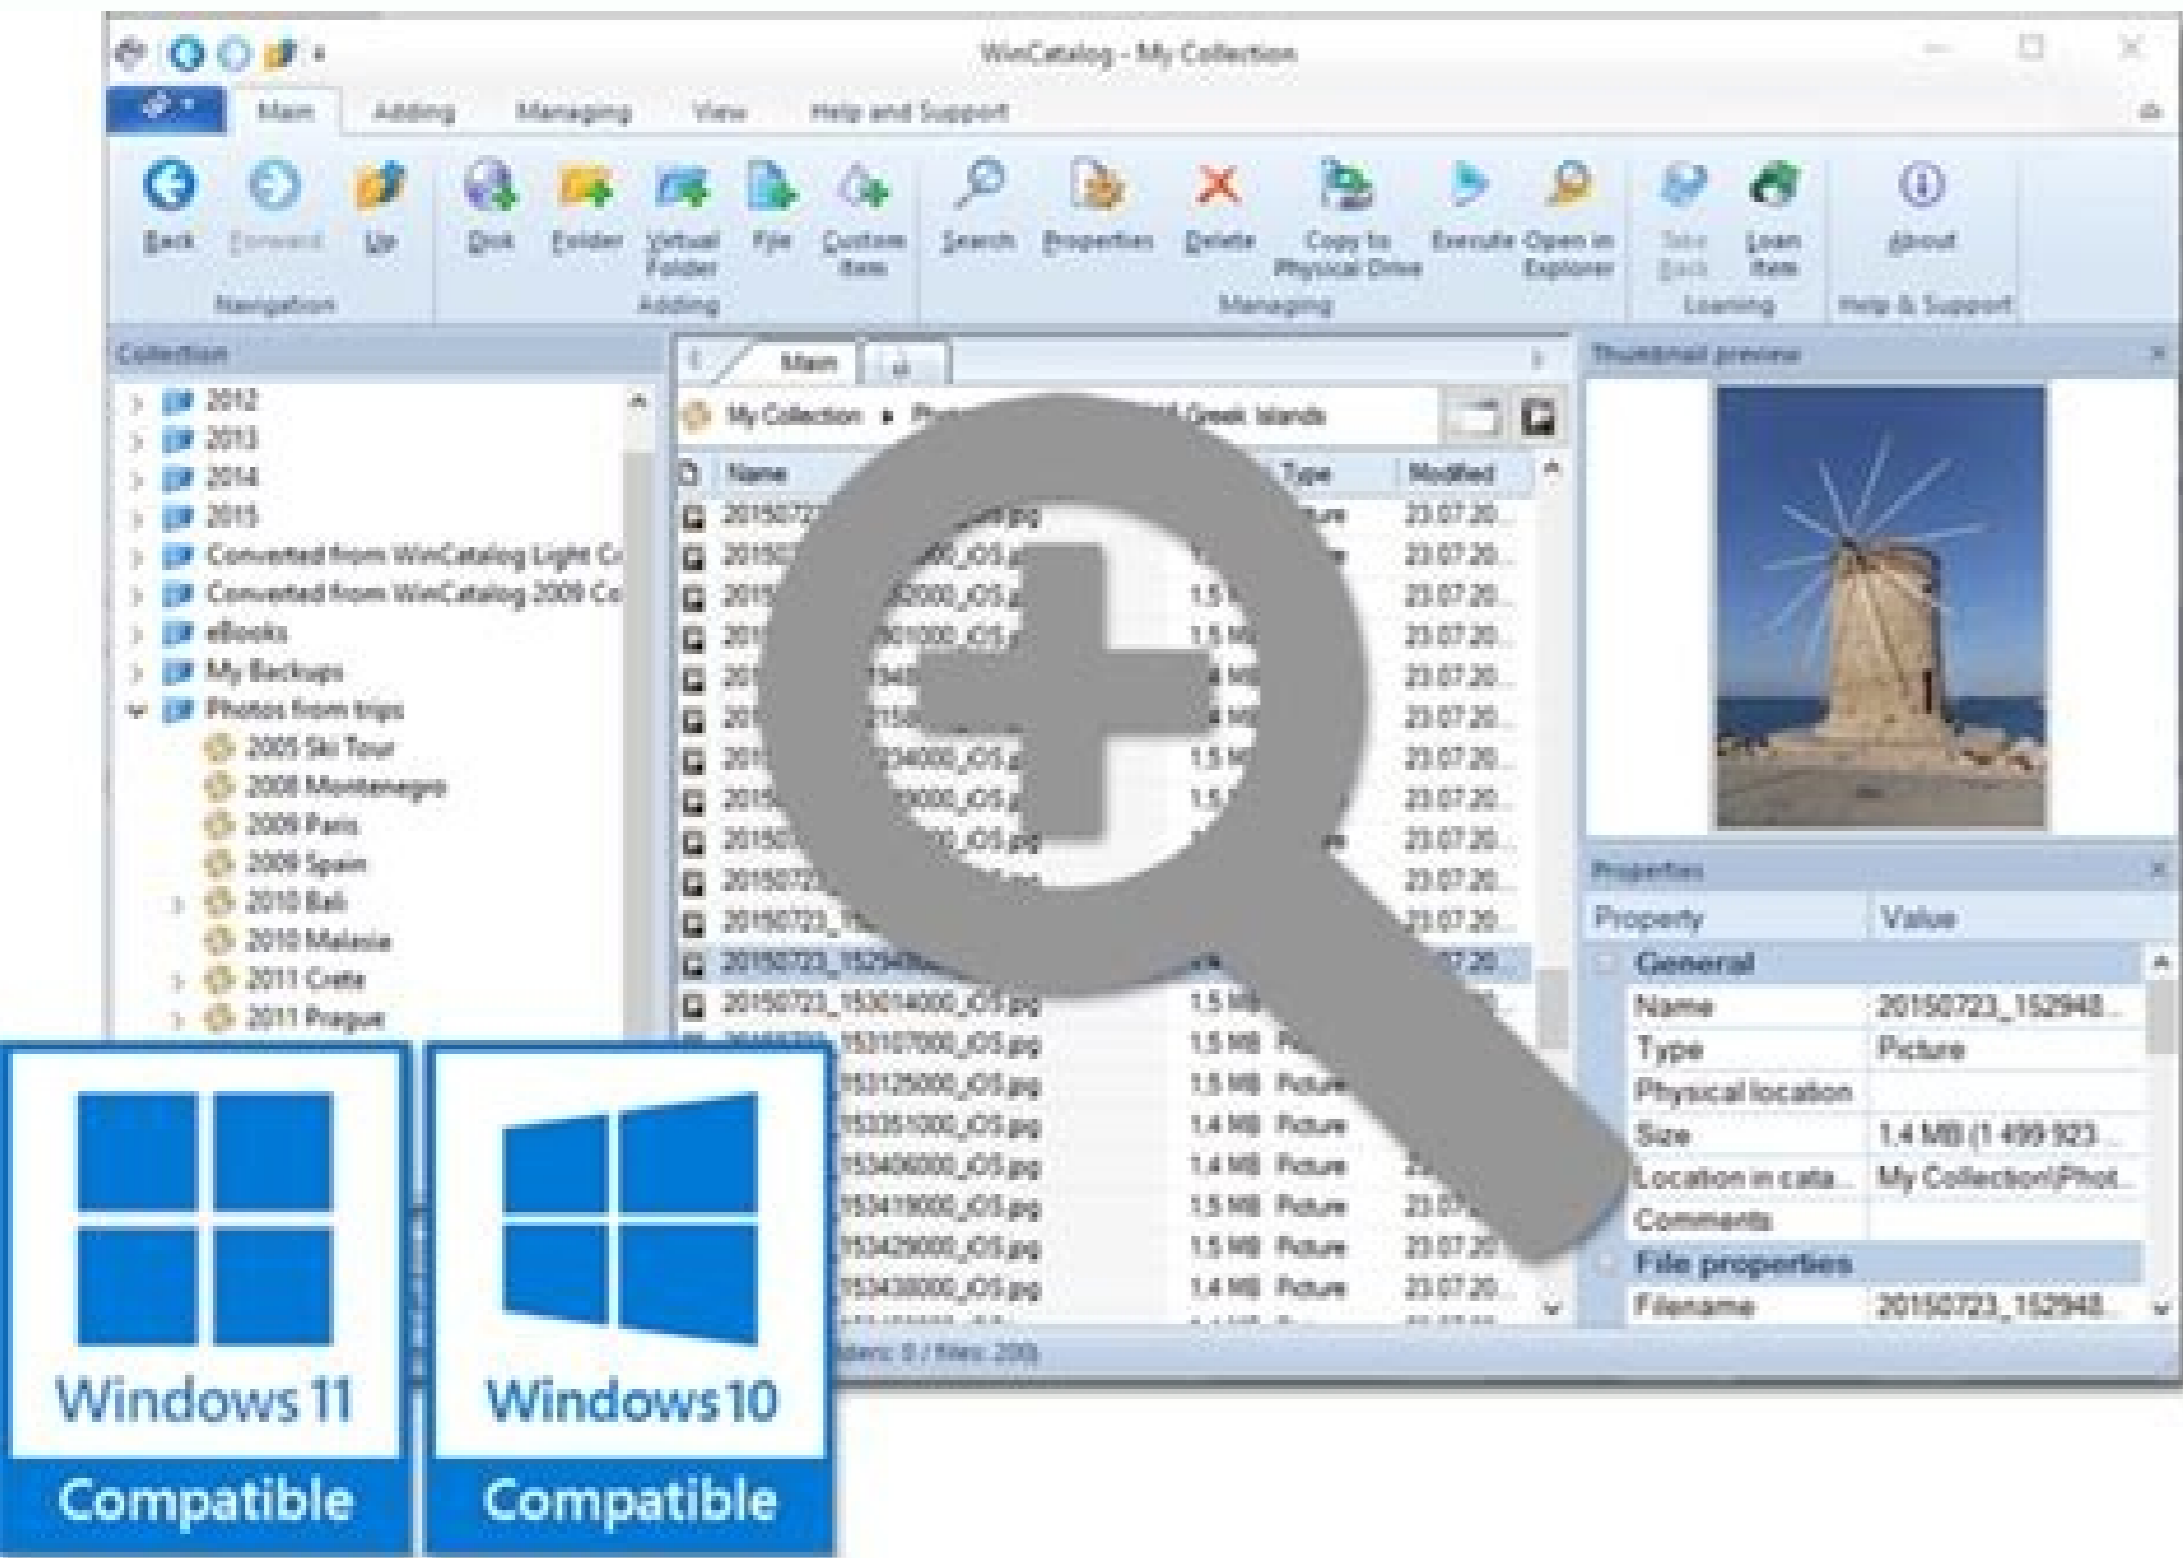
WinCatalog - My Collection

Main Adding Managing View Help and Support

Back Forward Up
Navigation

Disk Folder Virtual Folder File Custom Item
Adding

Search Properties Delete Copy to Physical Drive Execute Open in Explorer
Managing

Take Back Loan Item
Loaning

About
Help & Support

Collection

2012
2013
2014
2015
Converted from WinCatalog Light C
Converted from WinCatalog 2009 C
eBooks
My Backups
Photos from trips
2005 Ski Tour
2008 Montenegro
2009 Paris
2009 Spain
2010 Bali
2010 Malasia
2011 Crete
2011 Prague

Main

My Collection ▸ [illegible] Greek Islands

| Name | | Type | Modified |
|---|---|---|---|
| 20150723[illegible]jpg | | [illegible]re | 23.07.20... |
| 20150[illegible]000_iOS.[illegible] | | | 23.07.20... |
| 201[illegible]2000_iOS.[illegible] | 1.5 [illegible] | | 23.07.20... |
| 201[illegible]01000_iOS.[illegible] | 1.5 M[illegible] | | 23.07.20... |
| 201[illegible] | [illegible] | | 23.07.20... |
| 201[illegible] | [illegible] | | 23.07.20... |
| 201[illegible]34000_iOS.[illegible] | 1.5 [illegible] | | 23.07.20... |
| 201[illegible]9000_iOS.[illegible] | 1.5 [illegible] | | 23.07.20... |
| 20150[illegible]_iOS.jpg | | | 23.07.20... |
| 2015072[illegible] | | | 23.07.20... |
| 20150723_1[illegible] | | | 23.07.20... |
| 20150723_15294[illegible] | | | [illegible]7.20... |
| 20150723_153014000_iOS.jpg | 1.5 M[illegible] | | |
| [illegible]153107000_iOS.jpg | 1.5 MB | P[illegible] | |
| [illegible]153125000_iOS.jpg | 1.5 MB | Picture | |
| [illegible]153351000_iOS.jpg | 1.4 MB | Picture | |
| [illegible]153406000_iOS.jpg | 1.4 MB | Picture | |
| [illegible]153419000_iOS.jpg | 1.5 MB | Picture | 23.0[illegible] |
| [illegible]153429000_iOS.jpg | 1.5 MB | Picture | 23.07.20 |
| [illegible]153438000_iOS.jpg | 1.4 MB | Picture | 23.07.20... |

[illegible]ders: 0 / files: 200)

Thumbnail preview

Properties

| Property | Value |
|---|---|
| General | |
| Name | 20150723_152948... |
| Type | Picture |
| Physical location | |
| Size | 1.4 MB (1 499 923... |
| Location in cata... | My Collection\Phot... |
| Comments | |
| File properties | |
| Filename | 20150723_152948... |

Windows 11
Compatible

Windows 10
Compatible